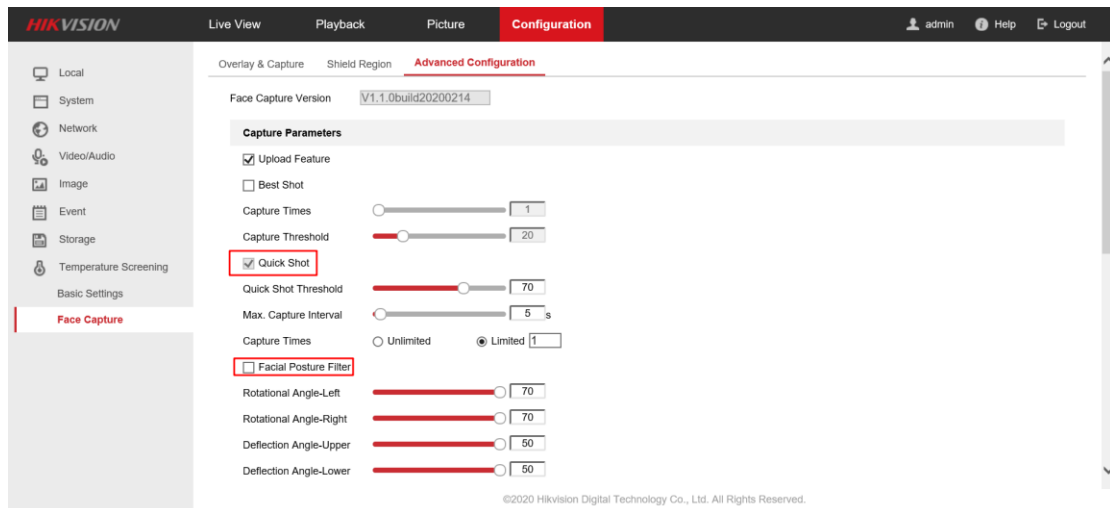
HIKVISION

Live View Playback Picture Configuration

admin Help Logout

Local
System
Network
Video/Audio
Image
Event
Storage
Temperature Screening
Basic Settings
Face Capture

Overlay & Capture Shield Region Advanced Configuration

Face Capture Version V1.1.0build20200214

Capture Parameters

Upload Feature

Best Shot

Capture Times 1

Capture Threshold 20

Quick Shot

Quick Shot Threshold 70

Max. Capture Interval 5 s

Capture Times Unlimited Limited 1

Facial Posture Filter

Rotational Angle-Left 70

Rotational Angle-Right 70

Deflection Angle-Upper 50

Deflection Angle-Lower 50

©2020 Hikvision Digital Technology Co., Ltd. All Rights Reserved.